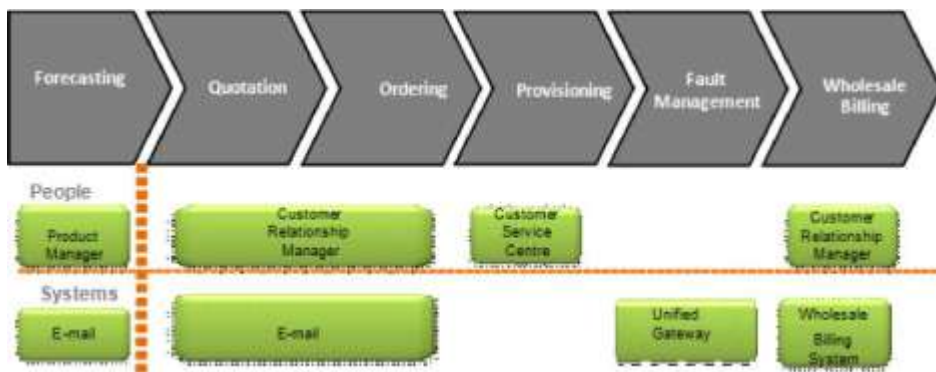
Forecasting

Quotation

Ordering

Provisioning

Fault Management

Wholesale Billing

People

Product Manager

Customer Relationship Manager

Customer Service Centre

Customer Relationship Manager

Systems

E-mail

E-mail

Unified Gateway

Wholesale Billing System